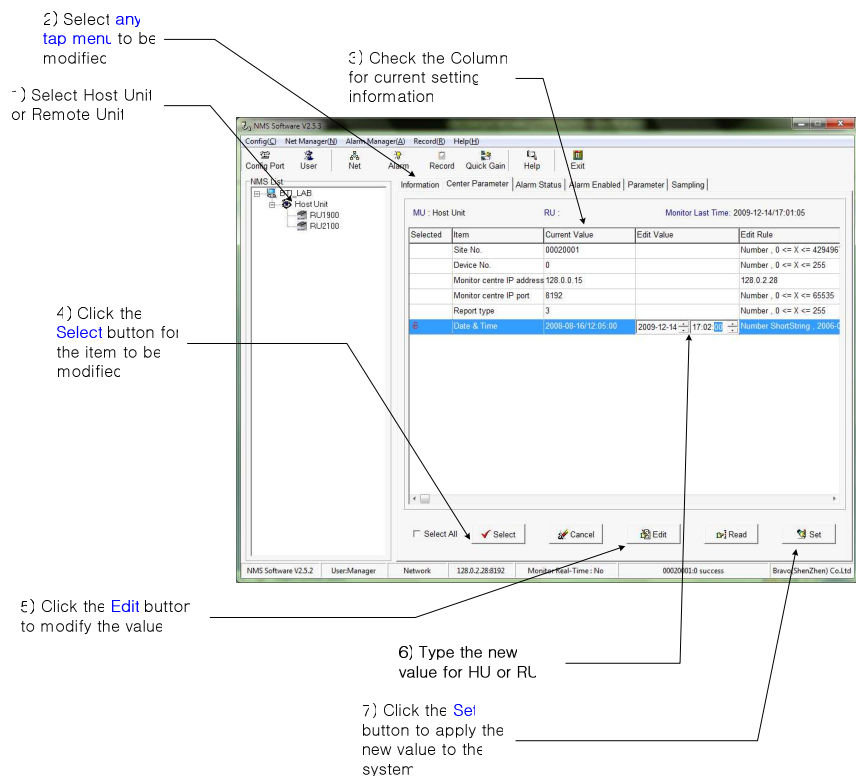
2) Select any tap menu to be modified

1) Select Host Unit or Remote Unit

3) Check the Column for current setting information

NMS Software V2.5.3

Config(C) Net Manager(N) Alarm Manager(A) Record(R) Help(H)

Config Port User Net Alarm Record Quick Gain Help Exit

NMS List

BTI_LAB
Host Unit
RU1900
RU2100

Information | Center Parameter | Alarm Status | Alarm Enabled | Parameter | Sampling

MU : Host Unit RU : Monitor Last Time: 2009-12-14/17:01:05

| Selected | Item | Current Value | Edit Value | Edit Rule |
|---|---|---|---|---|
| | Site No. | 00020001 | | Number , 0 <= X <= 429496 |
| | Device No. | 0 | | Number , 0 <= X <= 255 |
| | Monitor centre IP address | 128.0.0.15 | | 128.0.2.28 |
| | Monitor centre IP port | 8192 | | Number , 0 <= X <= 65535 |
| | Report type | 3 | | Number , 0 <= X <= 255 |
| E | Date & Time | 2008-08-16/12:05:00 | 2009-12-14 17:02:00 | Number ShortString , 2006-0 |

Select All Select Cancel Edit Read Set

NMS Software V2.5.2 User:Manager Network 128.0.2.28:8192 Monitor Real-Time : No 00020001:0 success Bravo(ShenZhen) Co.Ltd

4) Click the Select button for the item to be modified

5) Click the Edit button to modify the value

6) Type the new value for HU or RU

7) Click the Set button to apply the new value to the system